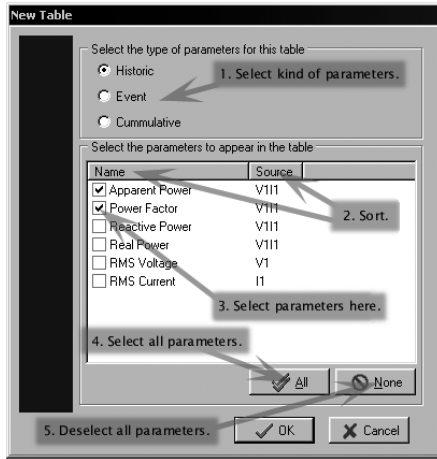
New Table

Select the type of parameters for this table

Historic

Event

Cummulative

1. Select kind of parameters.

Select the parameters to appear in the table

| Name | Source |
|---|---|
| Apparent Power | V1I1 |
| Power Factor | V1I1 |
| Reactive Power | V1I1 |
| Real Power | V1I1 |
| RMS Voltage | V1 |
| RMS Current | I1 |

2. Sort.

3. Select parameters here.

4. Select all parameters.

All

None

5. Deselect all parameters.

OK

Cancel